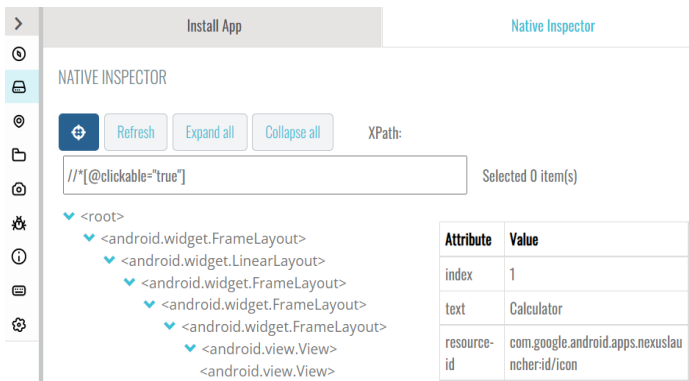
>

Install App

Native Inspector

NATIVE INSPECTOR

Refresh

Expand all

Collapse all

XPath:

//*[@clickable="true"]

Selected 0 item(s)

<root>
<android.widget.FrameLayout>
<android.widget.LinearLayout>
<android.widget.FrameLayout>
<android.widget.FrameLayout>
<android.widget.FrameLayout>
<android.view.View>
<android.view.View>

| Attribute | Value |
|---|---|
| index | 1 |
| text | Calculator |
| resource-id | com.google.android.apps.nexuslauncher:id/icon |